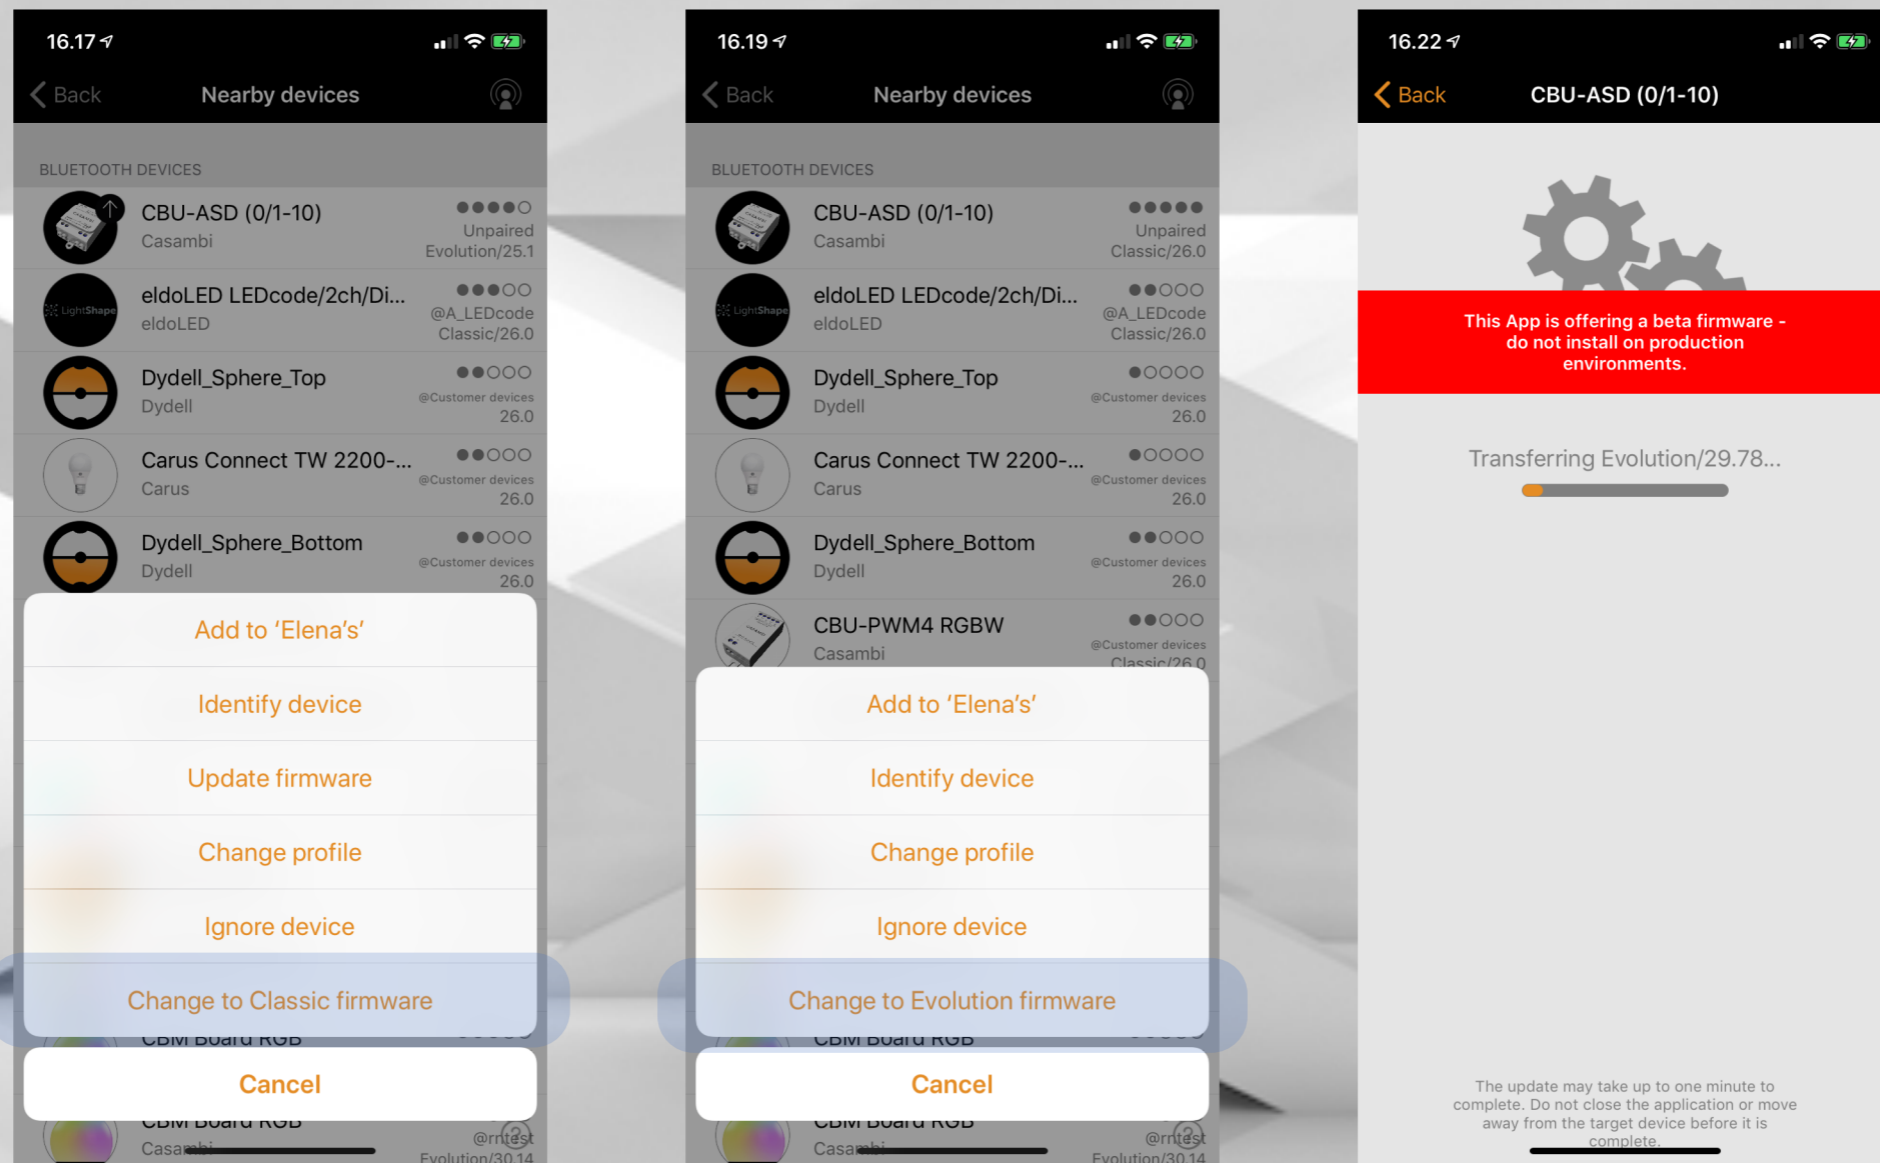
16.17

Back Nearby devices

BLUETOOTH DEVICES

CBU-ASD (0/1-10)
Casambi
Unpaired
Evolution/25.1

eldoLED LEDcode/2ch/Di...
eldoLED
@A_LEDcode
Classic/26.0

LightShape

Dydell_Sphere_Top
Dydell
@Customer devices
26.0

Carus Connect TW 2200-...
Carus
@Customer devices
26.0

Dydell_Sphere_Bottom
Dydell
@Customer devices
26.0

Add to 'Elena's'

Identify device

Update firmware

Change profile

Ignore device

Change to Classic firmware

CBM Board RGB

Cancel

CBM Board RGB
Casambi
@rntest
Evolution/30.14

16.19

Back Nearby devices

BLUETOOTH DEVICES

CBU-ASD (0/1-10)
Casambi
Unpaired
Classic/26.0

eldoLED LEDcode/2ch/Di...
eldoLED
@A_LEDcode
Classic/26.0

LightShape

Dydell_Sphere_Top
Dydell
@Customer devices
26.0

Carus Connect TW 2200-...
Carus
@Customer devices
26.0

Dydell_Sphere_Bottom
Dydell
@Customer devices
26.0

CBU-PWM4 RGBW
Casambi
@Customer devices
Classic/26.0

Add to 'Elena's'

Identify device

Change profile

Ignore device

Change to Evolution firmware

CBM Board RGB

Cancel

CBM Board RGB
Casambi
@rntest
Evolution/30.14

16.22

Back CBU-ASD (0/1-10)

This App is offering a beta firmware - do not install on production environments.

Transferring Evolution/29.78...

The update may take up to one minute to complete. Do not close the application or move away from the target device before it is complete.